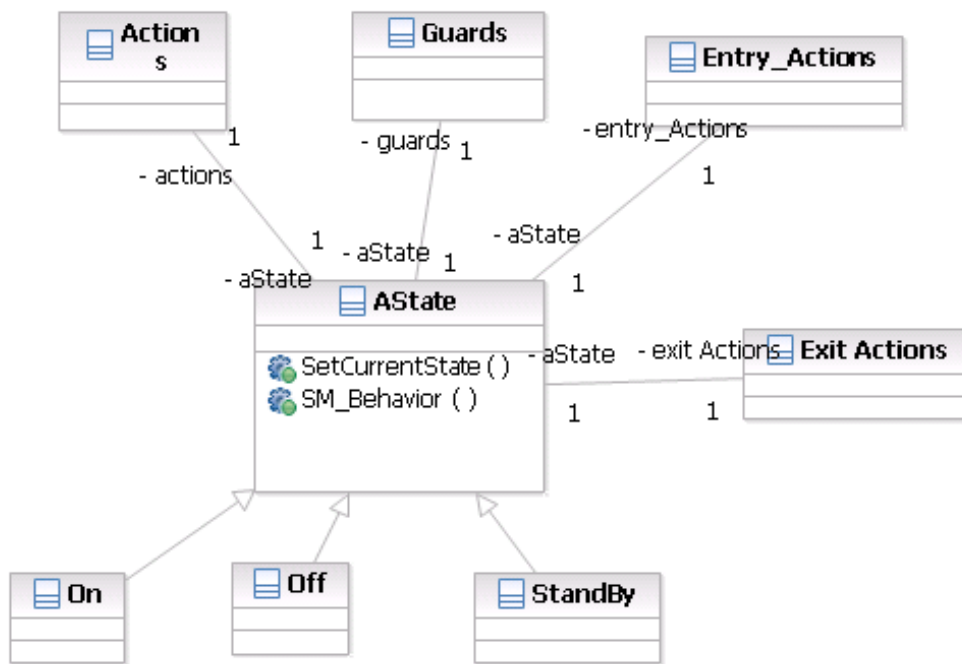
Actions

Guards

Entry_Actions

1
- actions
1
- aState

- guards 1
- aState 1

- entry_Actions
1
- aState
1

AState
SetCurrentState ( )
SM_Behavior ( )

- aState
1

- exit Actions
1

Exit Actions

On

Off

StandBy